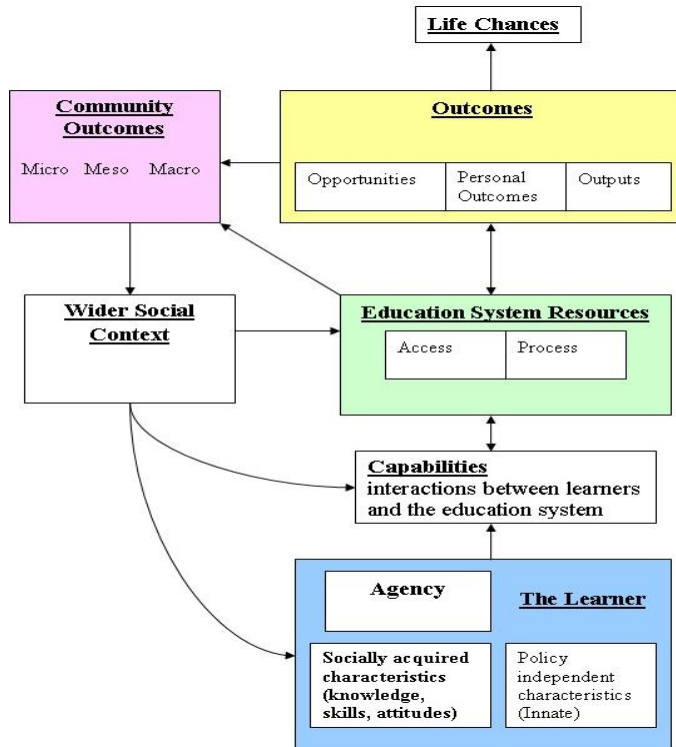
Life Chances

Community Outcomes

Micro Meso Macro

Outcomes

Opportunities

Personal Outcomes

Outputs

Wider Social Context

Education System Resources

Access

Process

Capabilities
interactions between learners and the education system

Agency

The Learner

Socially acquired characteristics (knowledge, skills, attitudes)

Policy independent characteristics (Innate)